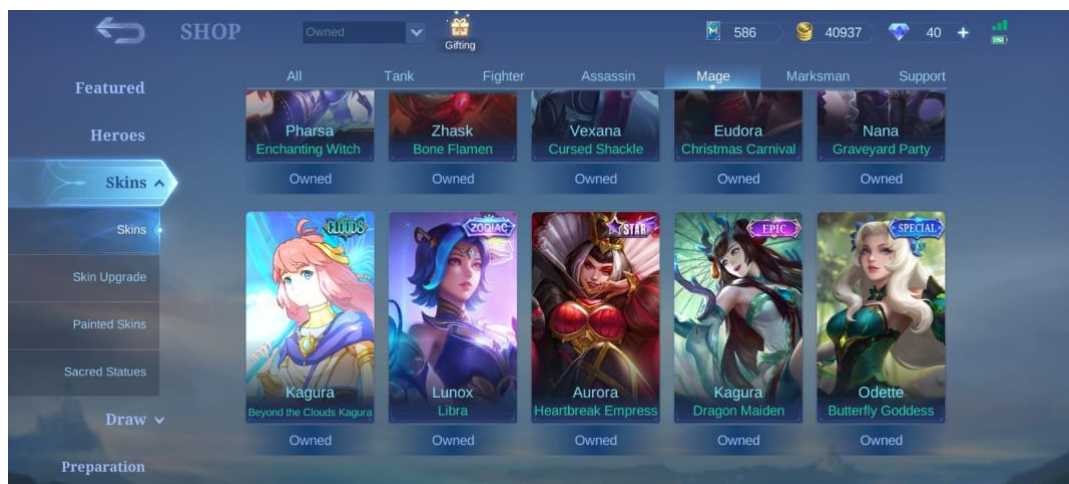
SHOP

Owned

Gifting

586

40937

40 +

Featured

Heroes

Skins

Skins

Skin Upgrade

Painted Skins

Sacred Statues

Draw

Preparation

All | Tank | Fighter | Assassin | Mage | Marksman | Support

Pharsa
Enchanting Witch
Owned

Zhask
Bone Flamen
Owned

Vexana
Cursed Shackle
Owned

Eudora
Christmas Carnival
Owned

Nana
Graveyard Party
Owned

CLOUDS
Kagura
Beyond the Clouds Kagura
Owned

ZODIAC
Lunox
Libra
Owned

STAR
Aurora
Heartbreak Empress
Owned

EPIC
Kagura
Dragon Maiden
Owned

SPECIAL
Odette
Butterfly Goddess
Owned